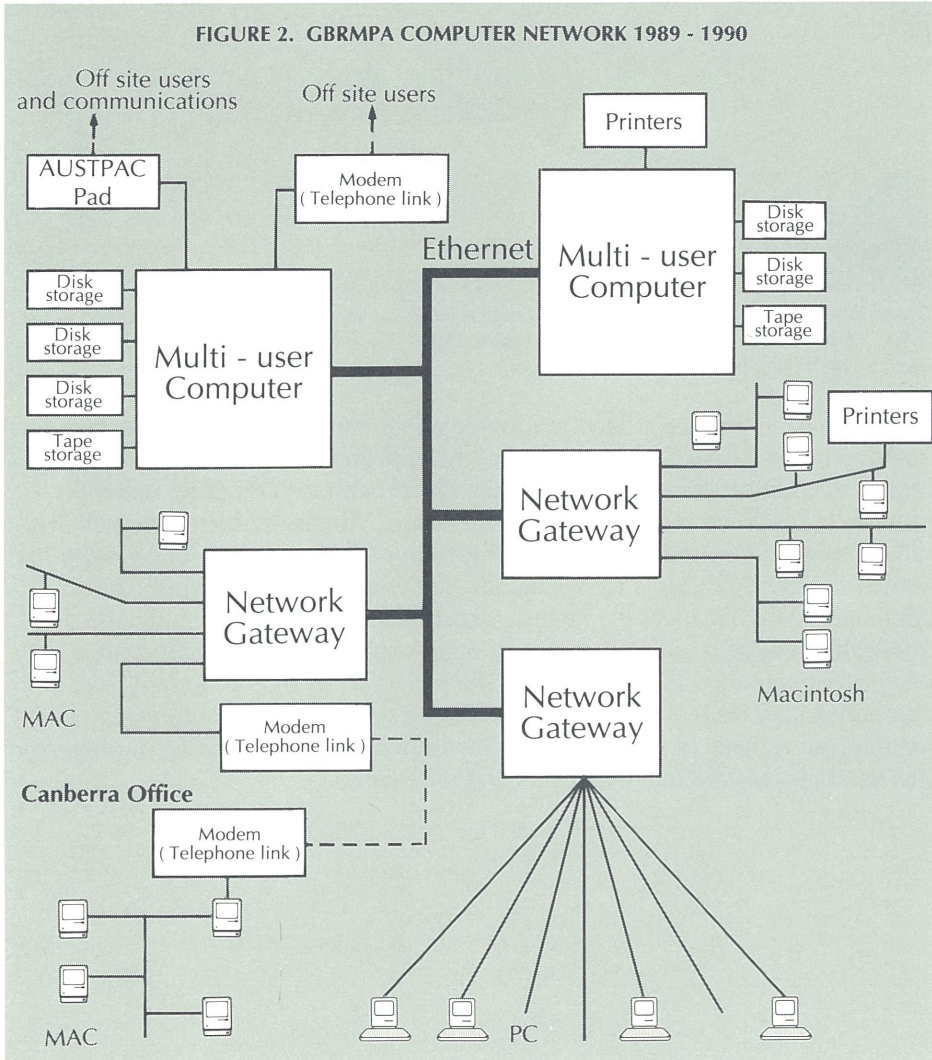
FIGURE 2. GBRMPA COMPUTER NETWORK 1989 - 1990

Off site users and communications

Off site users

Printers

AUSTPAC Pad

Modem ( Telephone link )

Ethernet

Multi - user Computer

Disk storage

Disk storage

Tape storage

Disk storage

Disk storage

Disk storage

Tape storage

Multi - user Computer

Printers

Network Gateway

Network Gateway

Macintosh

MAC

Modem ( Telephone link )

Network Gateway

Canberra Office

Modem ( Telephone link )

MAC

PC